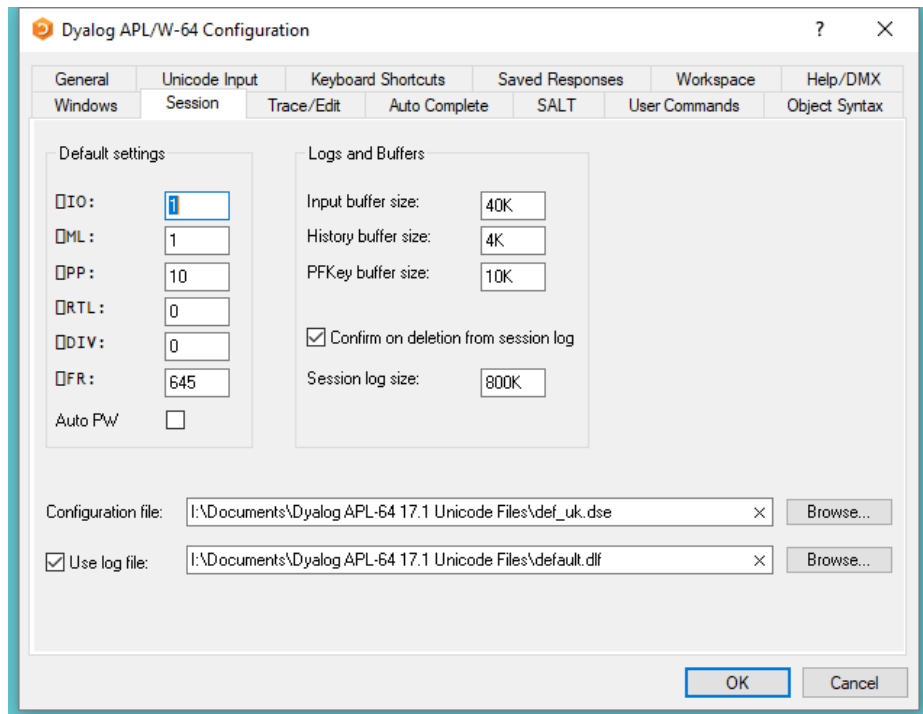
Dyalog APL/W-64 Configuration

?

General | Unicode Input | Keyboard Shortcuts | Saved Responses | Workspace | Help/DMX
Windows | Session | Trace/Edit | Auto Complete | SALT | User Commands | Object Syntax

Default settings

⎕IO: 1
⎕ML: 1
⎕PP: 10
⎕RTL: 0
⎕DIV: 0
⎕FR: 645
Auto PW

Logs and Buffers

Input buffer size: 40K
History buffer size: 4K
PFKey buffer size: 10K

Confirm on deletion from session log

Session log size: 800K

Configuration file: I:\Documents\Dyalog APL-64 17.1 Unicode Files\def_uk.dse Browse...

Use log file: I:\Documents\Dyalog APL-64 17.1 Unicode Files\default.dlf Browse...

OK Cancel